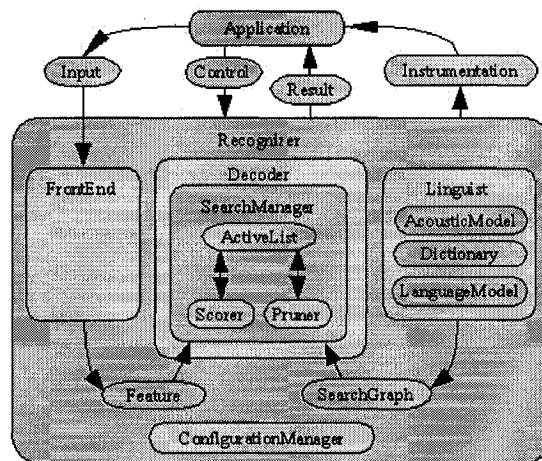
Application

Input

Control

Result

Instrumentation

Recognizer

FrontEnd

Decoder

SearchManager

ActiveList

Scorer

Pruner

Linguist

AcousticModel

Dictionary

LanguageModel

Feature

SearchGraph

ConfigurationManager